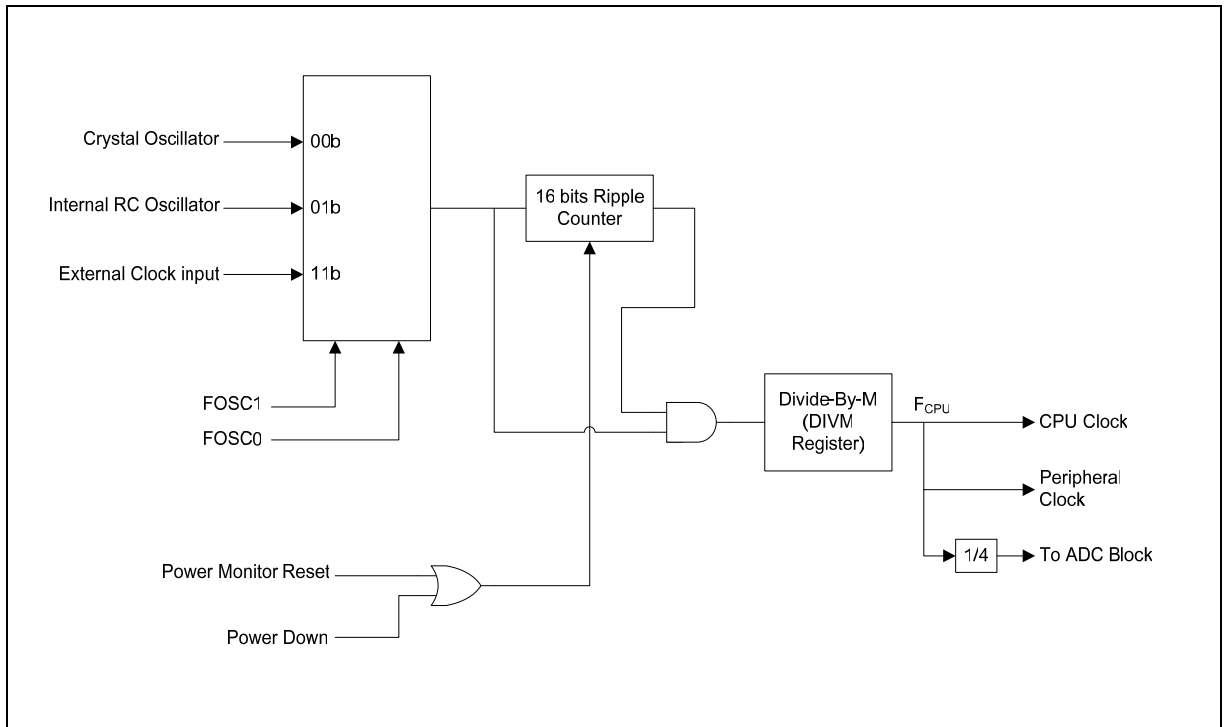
Crystal Oscillator
00b
Internal RC Oscillator
01b
External Clock input
11b
16 bits Ripple Counter
FOSC1
FOSC0
Divide-By-M (DIVM Register)
$F_{CPU}$
CPU Clock
Peripheral Clock
1/4
To ADC Block
Power Monitor Reset
Power Down